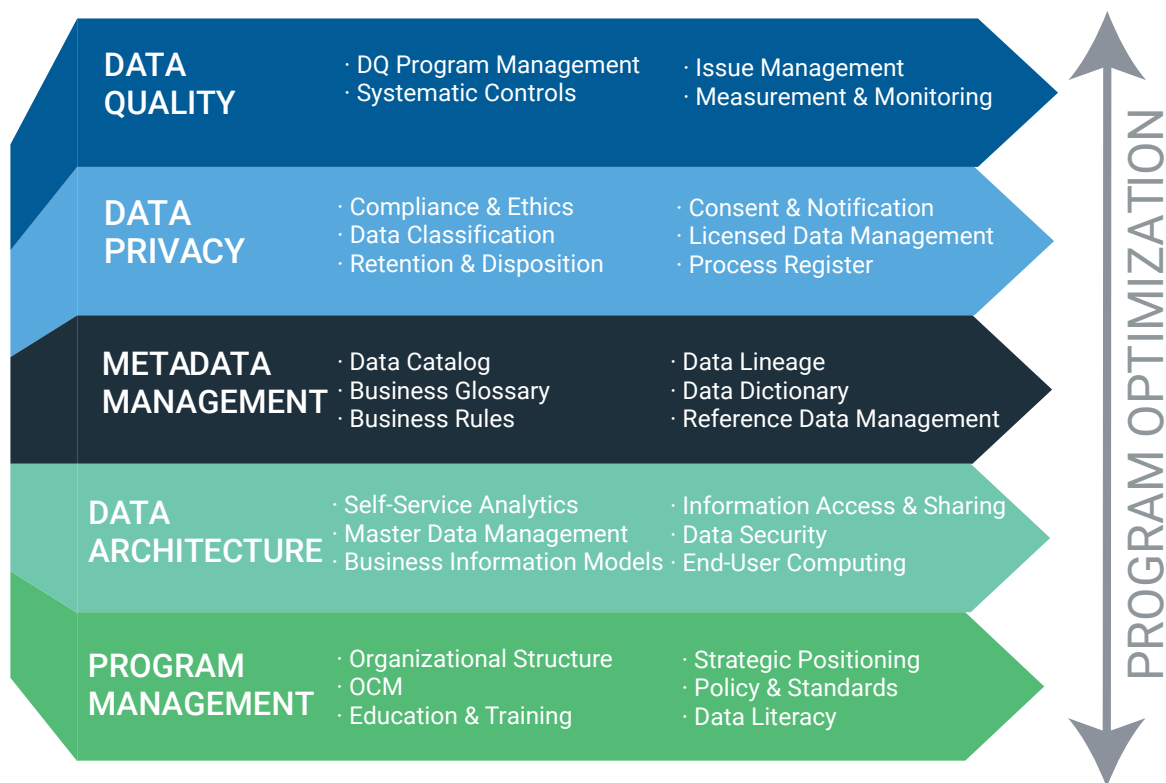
DATA QUALITY

· DQ Program Management
· Systematic Controls

· Issue Management
· Measurement & Monitoring

DATA PRIVACY

· Compliance & Ethics
· Data Classification
· Retention & Disposition

· Consent & Notification
· Licensed Data Management
· Process Register

METADATA MANAGEMENT

· Data Catalog
· Business Glossary
· Business Rules

· Data Lineage
· Data Dictionary
· Reference Data Management

DATA ARCHITECTURE

· Self-Service Analytics
· Master Data Management
· Business Information Models

· Information Access & Sharing
· Data Security
· End-User Computing

PROGRAM MANAGEMENT

· Organizational Structure
· OCM
· Education & Training

· Strategic Positioning
· Policy & Standards
· Data Literacy

PROGRAM OPTIMIZATION